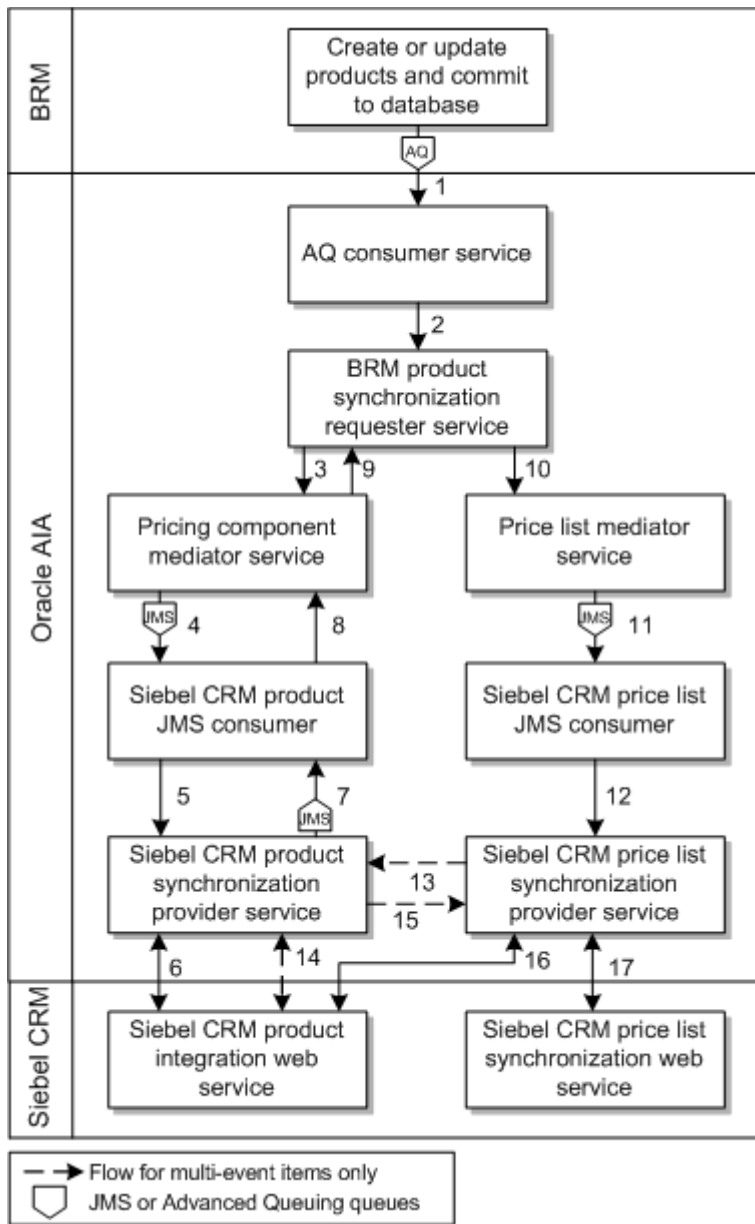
BRM

Create or update products and commit to database

AQ

1

Oracle AIA

AQ consumer service

2

BRM product synchronization requester service

3

9

10

Pricing component mediator service

Price list mediator service

JMS

4

8

JMS

11

Siebel CRM product JMS consumer

Siebel CRM price list JMS consumer

5

JMS

7

12

Siebel CRM product synchronization provider service

13

15

Siebel CRM price list synchronization provider service

6

14

16

17

Siebel CRM

Siebel CRM product integration web service

Siebel CRM price list synchronization web service

Flow for multi-event items only

JMS or Advanced Queuing queues